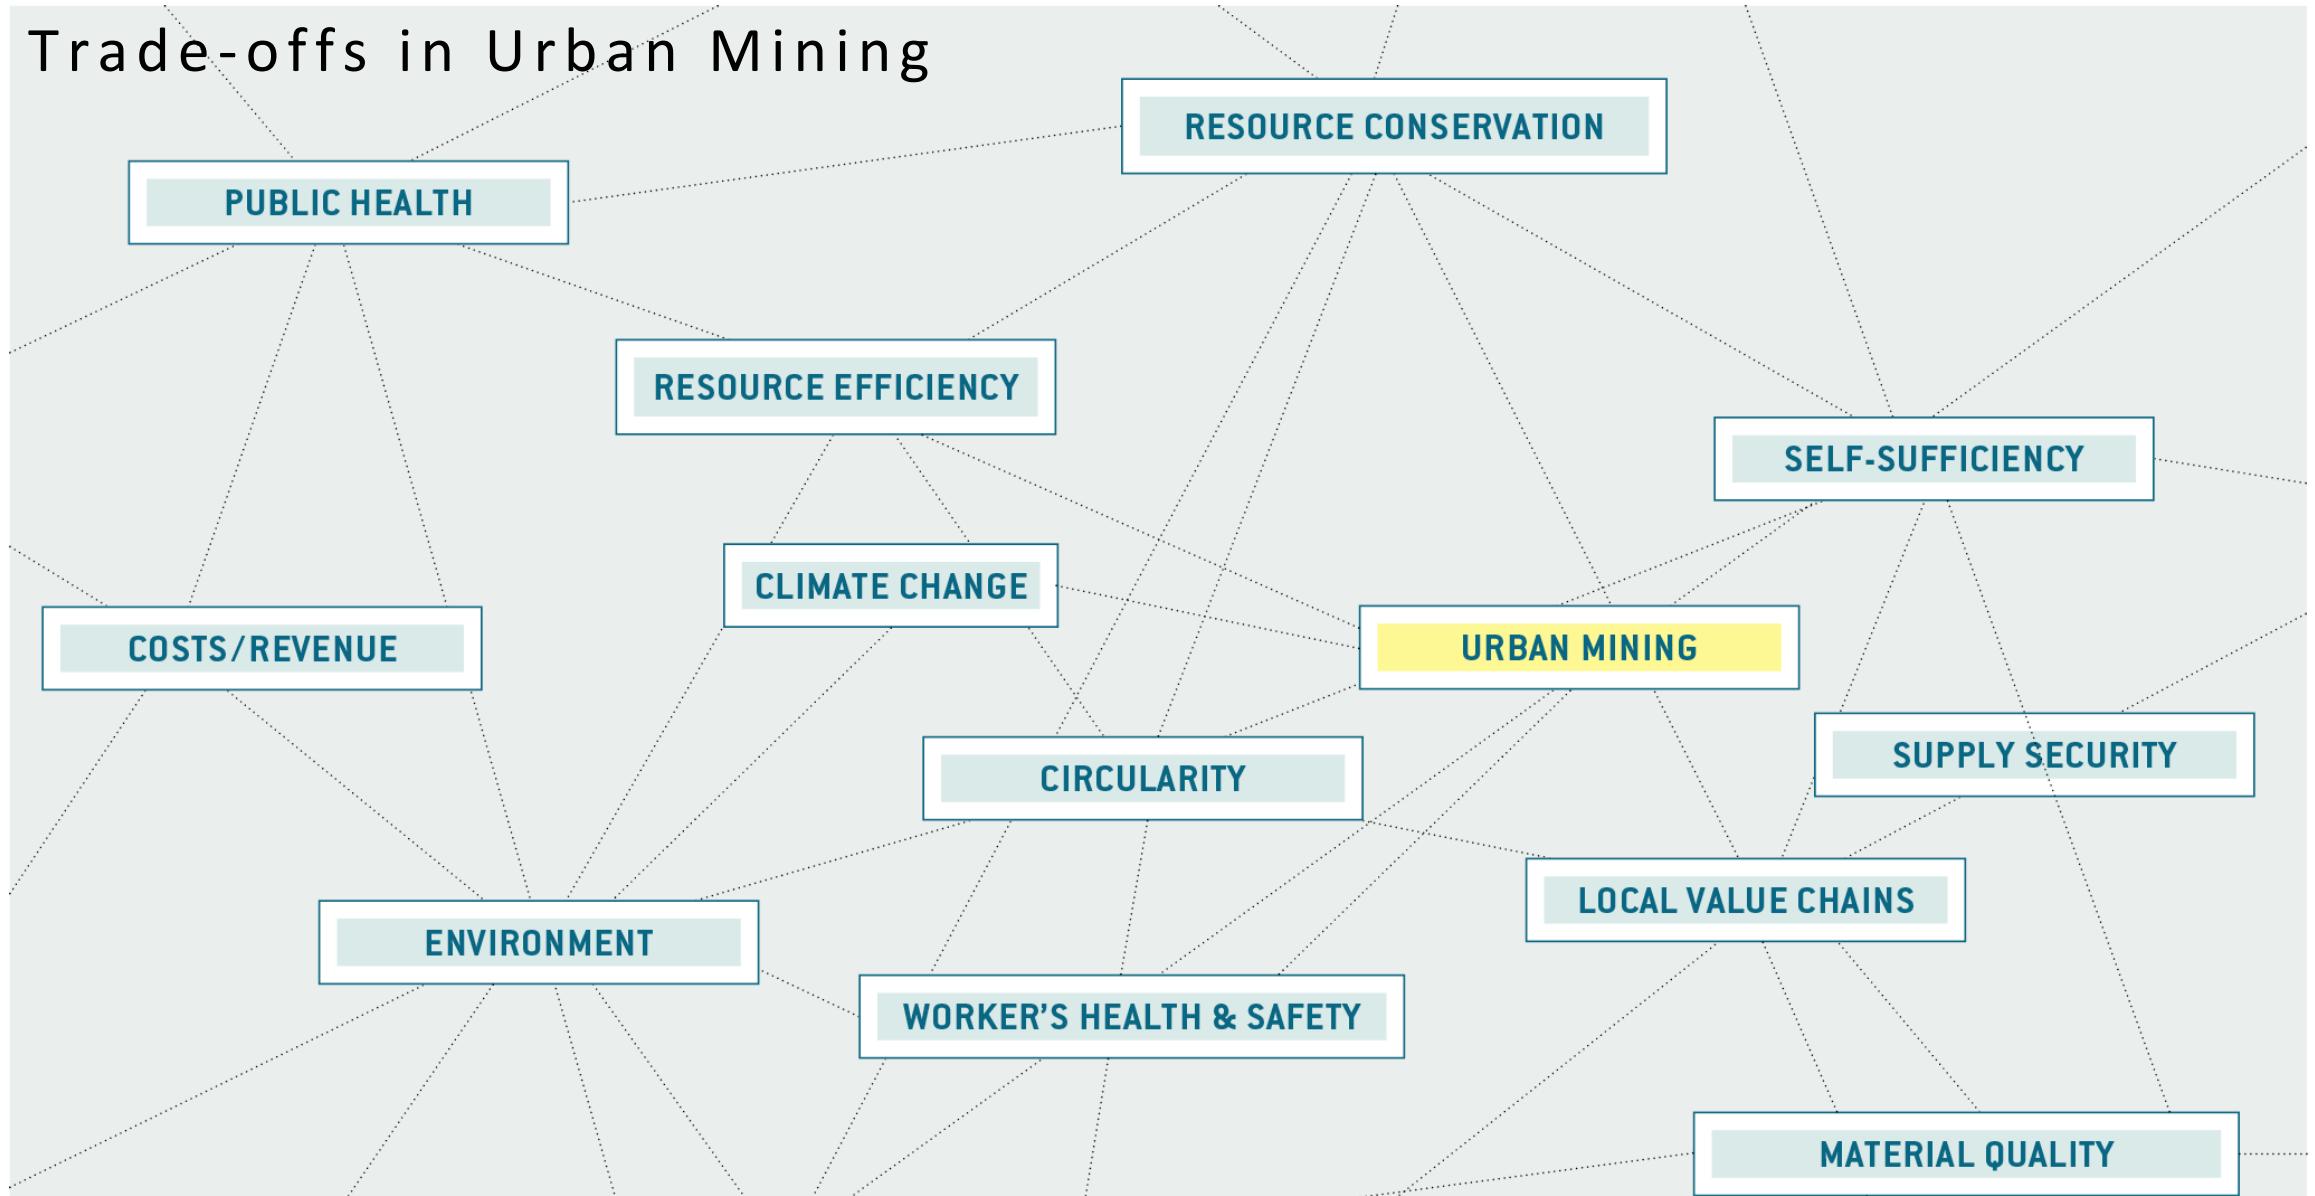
Trade-offs in Urban Mining

RESOURCE CONSERVATION

PUBLIC HEALTH

RESOURCE EFFICIENCY

SELF-SUFFICIENCY

CLIMATE CHANGE

COSTS/REVENUE

URBAN MINING

SUPPLY SECURITY

CIRCULARITY

LOCAL VALUE CHAINS

ENVIRONMENT

WORKER'S HEALTH & SAFETY

MATERIAL QUALITY